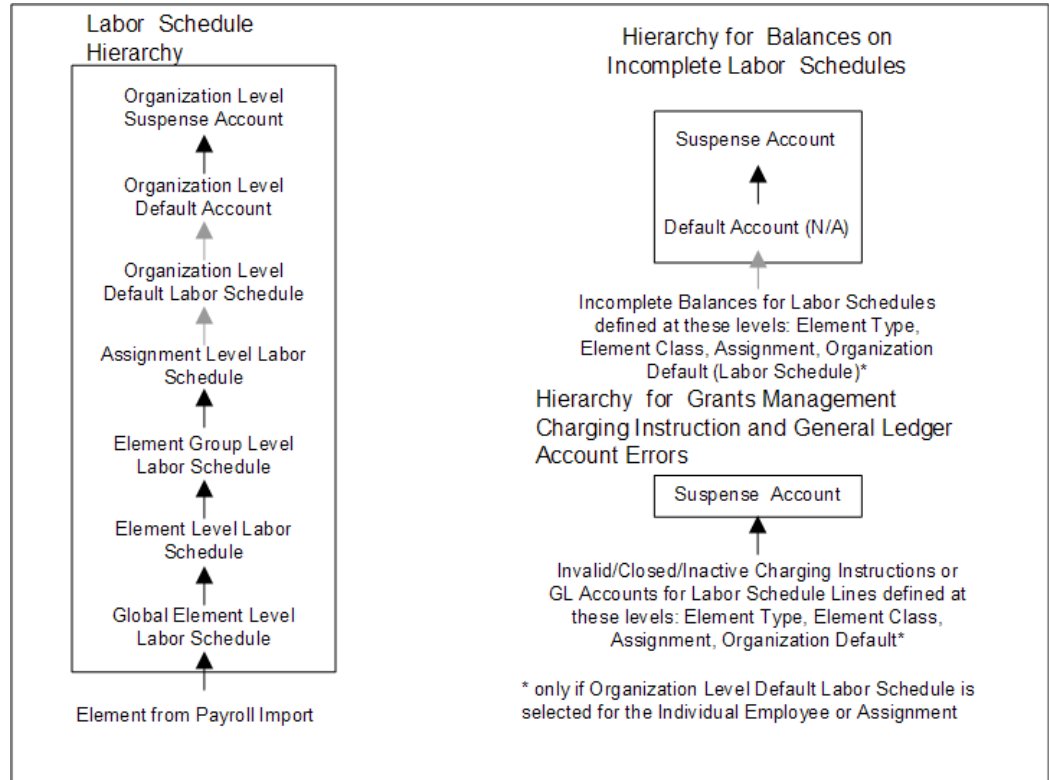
Labor Schedule Hierarchy

Organization Level Suspense Account

Organization Level Default Account

Organization Level Default Labor Schedule

Assignment Level Labor Schedule

Element Group Level Labor Schedule

Element Level Labor Schedule

Global Element Level Labor Schedule

Element from Payroll Import

Hierarchy for Balances on Incomplete Labor Schedules

Suspense Account

Default Account (N/A)

Incomplete Balances for Labor Schedules defined at these levels: Element Type, Element Class, Assignment, Organization Default (Labor Schedule)*

Hierarchy for Grants Management Charging Instruction and General Ledger Account Errors

Suspense Account

Invalid/Closed/Inactive Charging Instructions or GL Accounts for Labor Schedule Lines defined at these levels: Element Type, Element Class, Assignment, Organization Default*

* only if Organization Level Default Labor Schedule is selected for the Individual Employee or Assignment